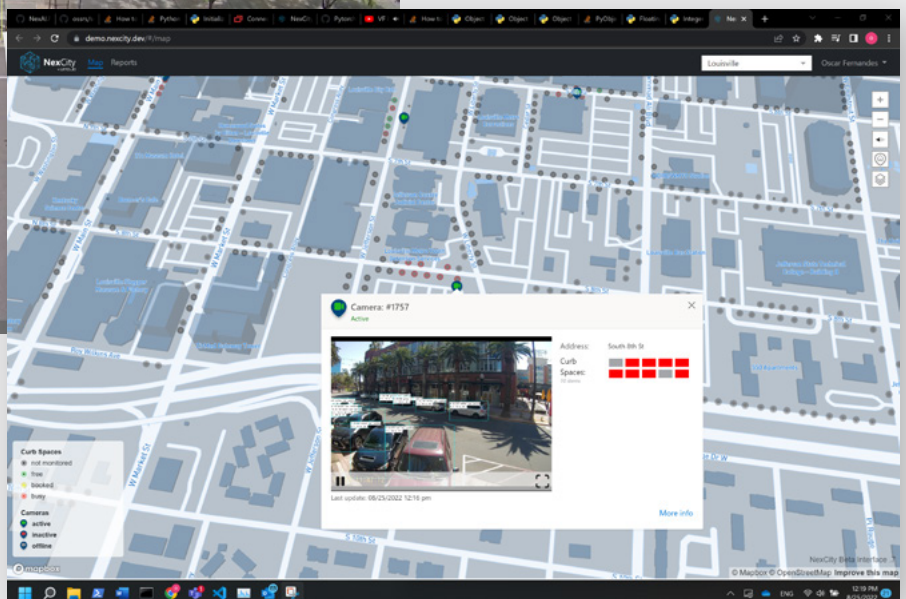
NexAI | essay | How to | Python | Initializ | Conne | NexCit | Python | VF | How to | Object | Object | Object | PyObje | Floatin | Integer | Ne

demo.nexcity.dev/#/map

NexCity

Map Reports

Louisville

Oscar Fernandes

Camera: #1757
Active

Address: South 8th St

Curb Spaces:

Last update: 08/25/2022 12:16 pm

More info

Curb Spaces
not monitored
free
blocked
busy

Cameras
active
inactive
offline

W Market St

W Jefferson St

S 8th St

W Main St

© mapbox

NexCity Beta Interface

© Mapbox © OpenStreetMap Improve this map

ENG

12:19 PM
8/25/2022